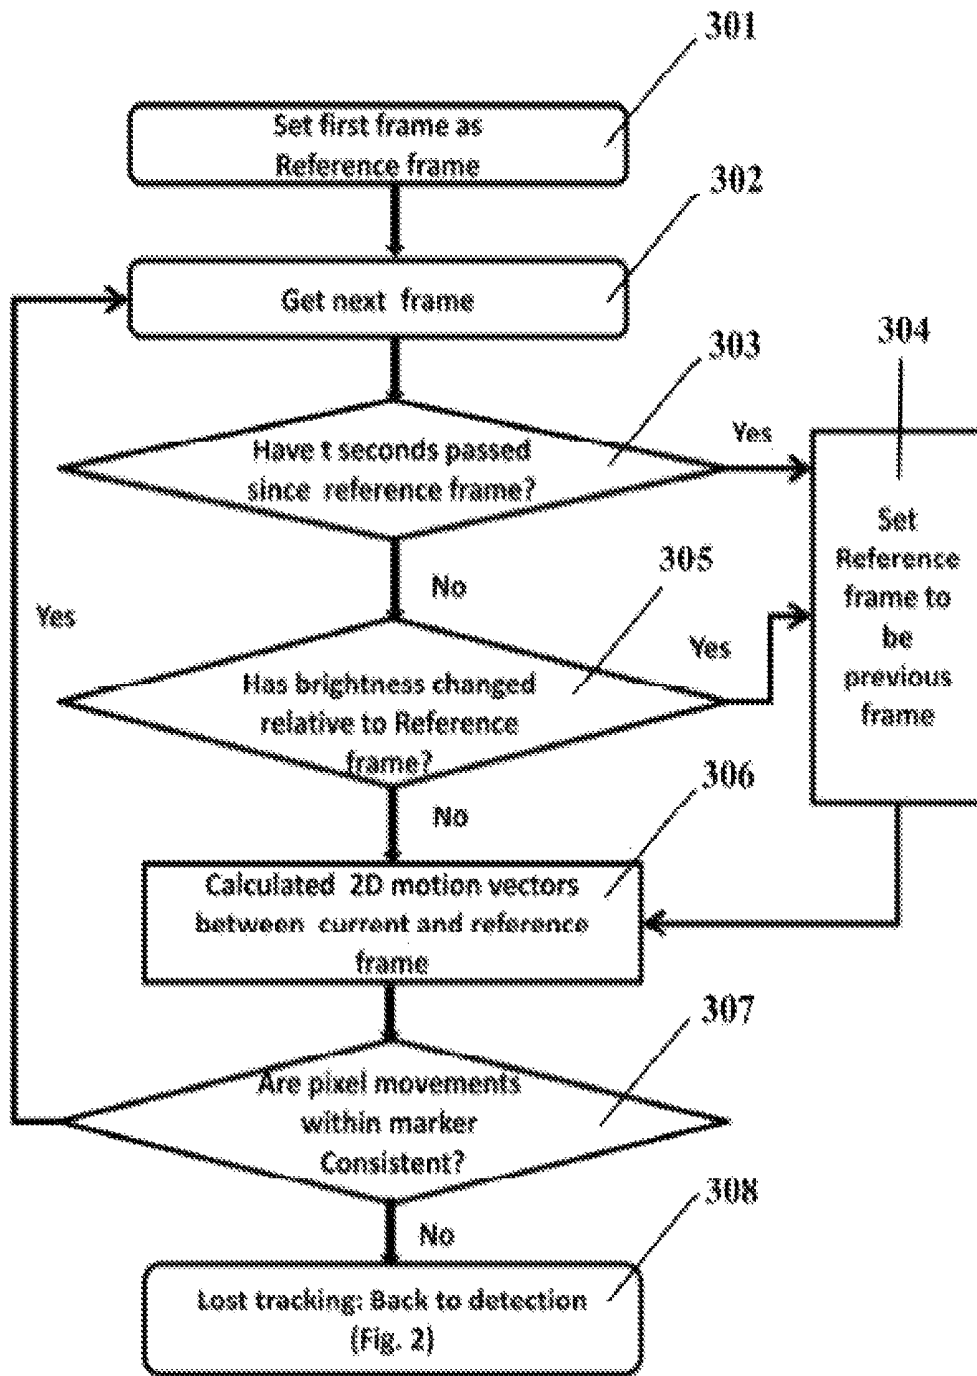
301

Set first frame as Reference frame

302

Get next frame

303

304

Have t seconds passed since reference frame?

Yes

Set Reference frame to be previous frame

No

305

Yes

Yes

Has brightness changed relative to Reference frame?

No

306

Calculated 2D motion vectors between current and reference frame

307

Are pixel movements within marker Consistent?

308

No

Lost tracking: Back to detection (Fig. 2)